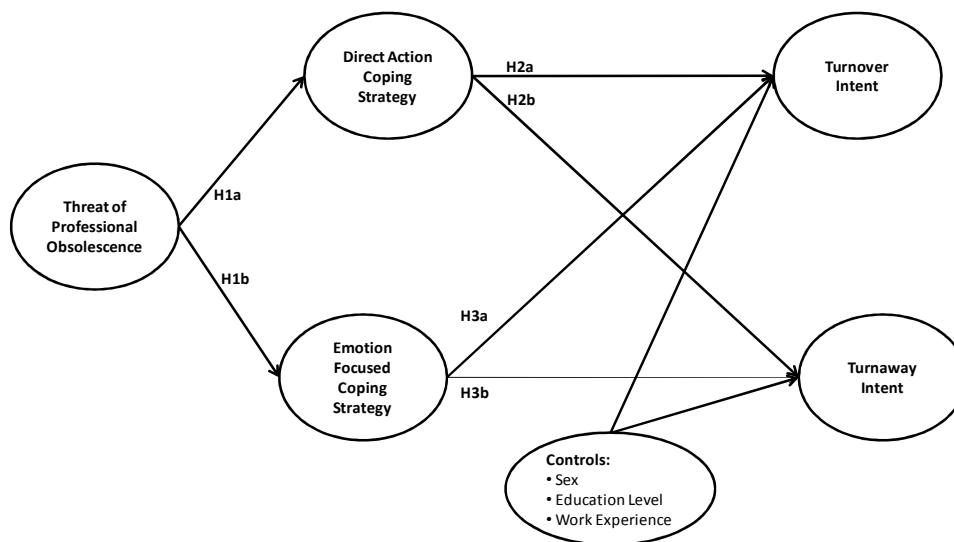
Direct Action Coping Strategy

H2a

H2b

Turnover Intent

Threat of Professional Obsolescence

H1a

H1b

H3a

Emotion Focused Coping Strategy

H3b

Turnaway Intent

Controls:
• Sex
• Education Level
• Work Experience